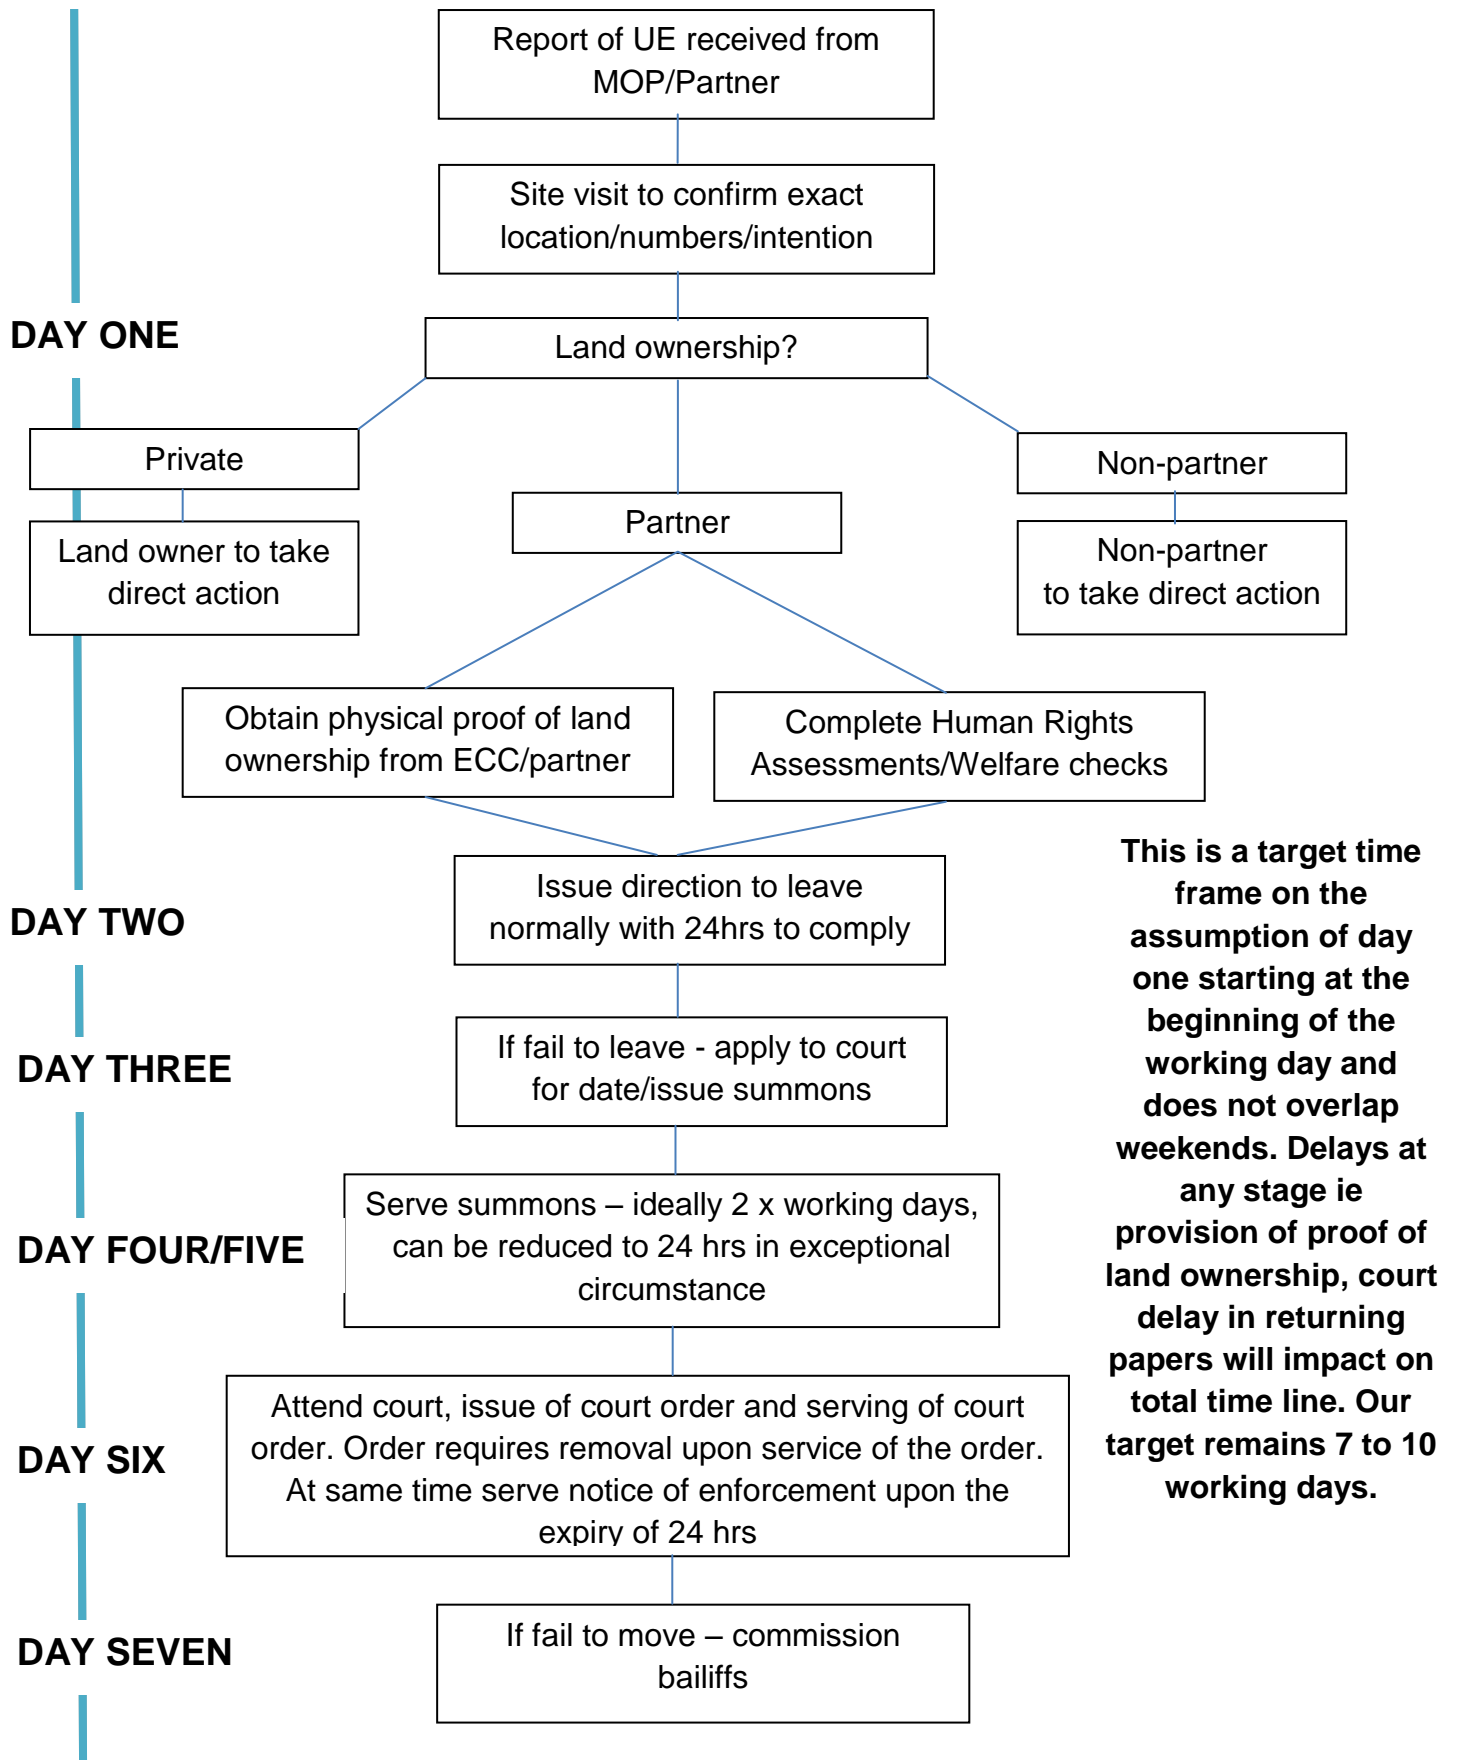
Report of UE received from MOP/Partner

Site visit to confirm exact location/numbers/intention

DAY ONE

Land ownership?

Private

Land owner to take direct action

Partner

Non-partner

Non-partner to take direct action

Obtain physical proof of land ownership from ECC/partner

Complete Human Rights Assessments/Welfare checks

DAY TWO

Issue direction to leave normally with 24hrs to comply

DAY THREE

If fail to leave - apply to court for date/issue summons

DAY FOUR/FIVE

Serve summons – ideally 2 x working days, can be reduced to 24 hrs in exceptional circumstance

DAY SIX

Attend court, issue of court order and serving of court order. Order requires removal upon service of the order. At same time serve notice of enforcement upon the expiry of 24 hrs

DAY SEVEN

If fail to move – commission bailiffs

This is a target time frame on the assumption of day one starting at the beginning of the working day and does not overlap weekends. Delays at any stage ie provision of proof of land ownership, court delay in returning papers will impact on total time line. Our target remains 7 to 10 working days.